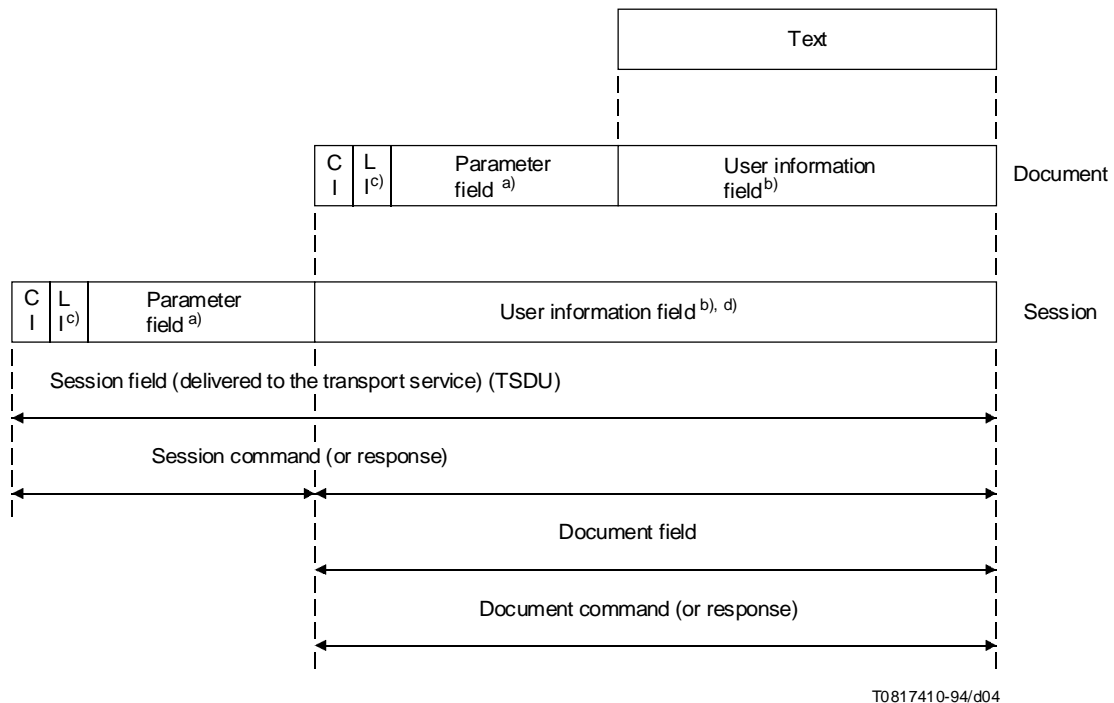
Text

CI

LI$^{c)}$

Parameter field $^{a)}$

User information field$^{b)}$

Document

CI

LI$^{c)}$

Parameter field $^{a)}$

User information field $^{b), d)}$

Session

Session field (delivered to the transport service) (TSDU)

Session command (or response)

Document field

Document command (or response)

T0817410-94/d04